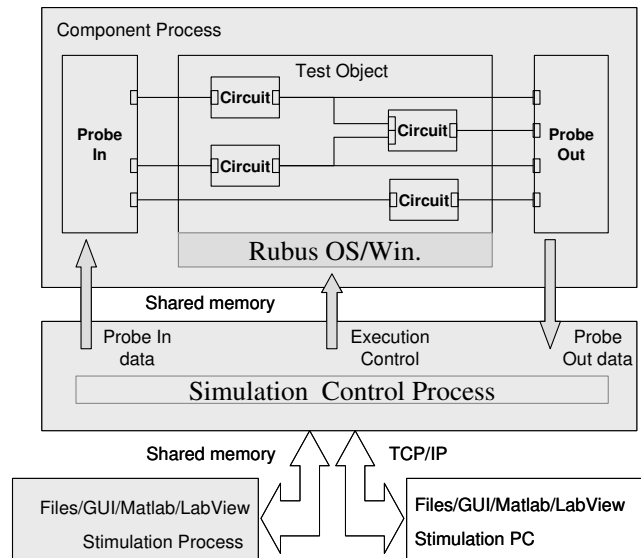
Component Process

Test Object

Probe In

Circuit

Circuit

Circuit

Circuit

Probe Out

Rubus OS/Win.

Shared memory

Probe In data

Execution Control

Probe Out data

Simulation Control Process

Shared memory

TCP/IP

Files/GUI/Matlab/LabView

Stimulation Process

Files/GUI/Matlab/LabView

Stimulation PC